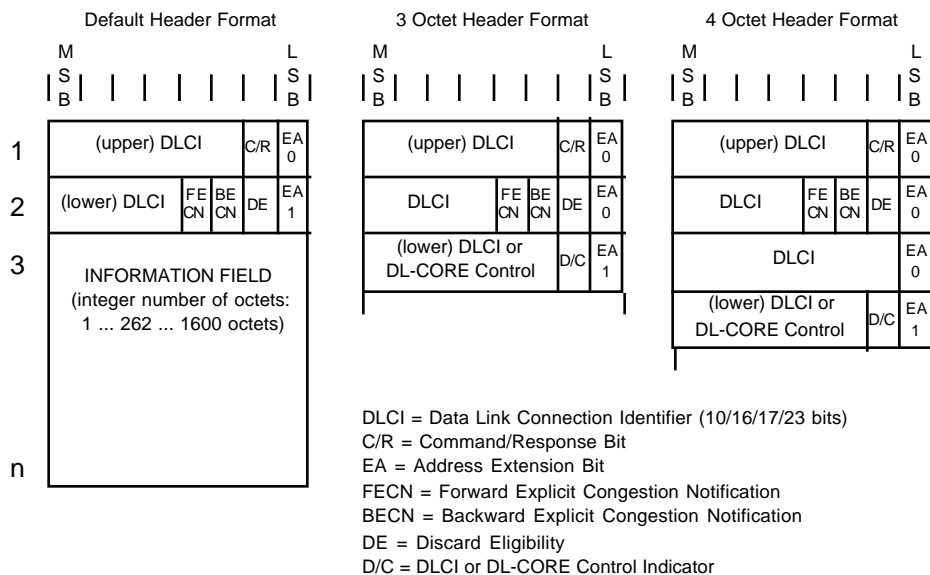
Default Header Format

| M S B | | | | | | | L S B |
|---|---|---|---|---|---|---|---|

| | | | | |
|---|---|---|---|---|
| 1 | (upper) DLCI | | C/R | EA 0 |
| 2 | (lower) DLCI | FE CN / BE CN | DE | EA 1 |
| 3 | INFORMATION FIELD (integer number of octets: 1 ... 262 ... 1600 octets) | | | |
| n | | | | |

3 Octet Header Format

| M S B | | | | | | | L S B |
|---|---|---|---|---|---|---|---|

| | | | | |
|---|---|---|---|---|
| (upper) DLCI | | | C/R | EA 0 |
| DLCI | FE CN | BE CN | DE | EA 0 |
| (lower) DLCI or DL-CORE Control | | | D/C | EA 1 |

4 Octet Header Format

| M S B | | | | | | | L S B |
|---|---|---|---|---|---|---|---|

| | | | | |
|---|---|---|---|---|
| (upper) DLCI | | | C/R | EA 0 |
| DLCI | FE CN | BE CN | DE | EA 0 |
| DLCI | | | | EA 0 |
| (lower) DLCI or DL-CORE Control | | | D/C | EA 1 |

DLCI = Data Link Connection Identifier (10/16/17/23 bits)
C/R = Command/Response Bit
EA = Address Extension Bit
FECN = Forward Explicit Congestion Notification
BECN = Backward Explicit Congestion Notification
DE = Discard Eligibility
D/C = DLCI or DL-CORE Control Indicator